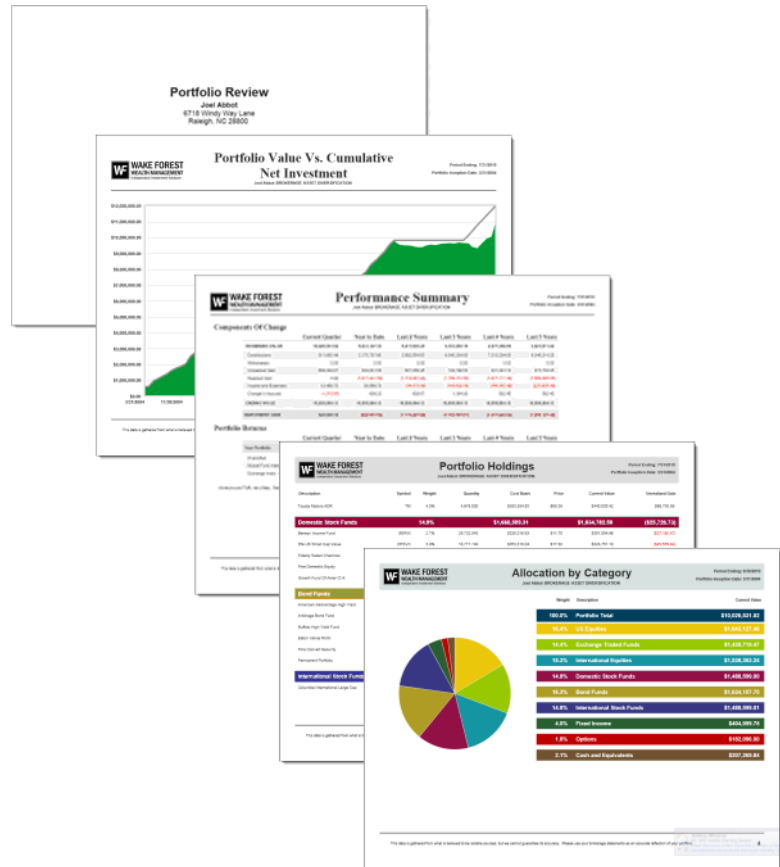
Portfolio Review
Joel Abbot
6718 Windy Way Lane
Raleigh, NC 28800

WF WAKE FOREST WEALTH MANAGEMENT
Portfolio Value Vs. Cumulative Net Investment
Period Ending: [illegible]
Portfolio Inception Date: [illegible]

$12,000,000.00
$11,000,000.00
$10,000,000.00
$9,000,000.00
$8,000,000.00
$7,000,000.00
$6,000,000.00
$5,000,000.00
$4,000,000.00
$3,000,000.00
$2,000,000.00
$1,000,000.00
$0.00
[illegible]
11/30/2004

WF WAKE FOREST WEALTH MANAGEMENT
Performance Summary
Components Of Change
Current Quarter | Year to Date | Last 2 Years | Last 3 Years | Last 4 Years | Last 5 Years
Portfolio Returns

WF WAKE FOREST WEALTH MANAGEMENT
Portfolio Holdings
Description | Symbol | Weight | Quantity | Cost Basis | Price | Current Value | Unrealized Gain
Domestic Stock Funds | 14.9% | $1,660,569.31 | $1,634,760.59 | ($25,728.73)
Bond Funds
International Stock Funds

WF WAKE FOREST WEALTH MANAGEMENT
Allocation by Category
Period Ending: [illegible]
Portfolio Inception Date: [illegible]

| Weight | Description | Current Value |
|---|---|---|
| 100.0% | Portfolio Total | $10,639,321.82 |
| 10.4% | US Equities | $1,642,127.45 |
| 14.4% | Exchange Traded Funds | $1,439,715.47 |
| 15.3% | International Equities | $1,638,263.24 |
| 14.8% | Domestic Stock Funds | $1,408,590.50 |
| 16.2% | Bond Funds | $1,634,157.75 |
| 14.8% | International Stock Funds | $1,408,599.61 |
| 4.0% | Fixed Income | $434,099.75 |
| 1.8% | Options | $192,096.50 |
| 2.1% | Cash and Equivalents | $207,269.84 |

This data is gathered from what is believed to be reliable sources, but we cannot guarantee its accuracy. Please see your brokerage statements as an accurate reflection of your portfolio.